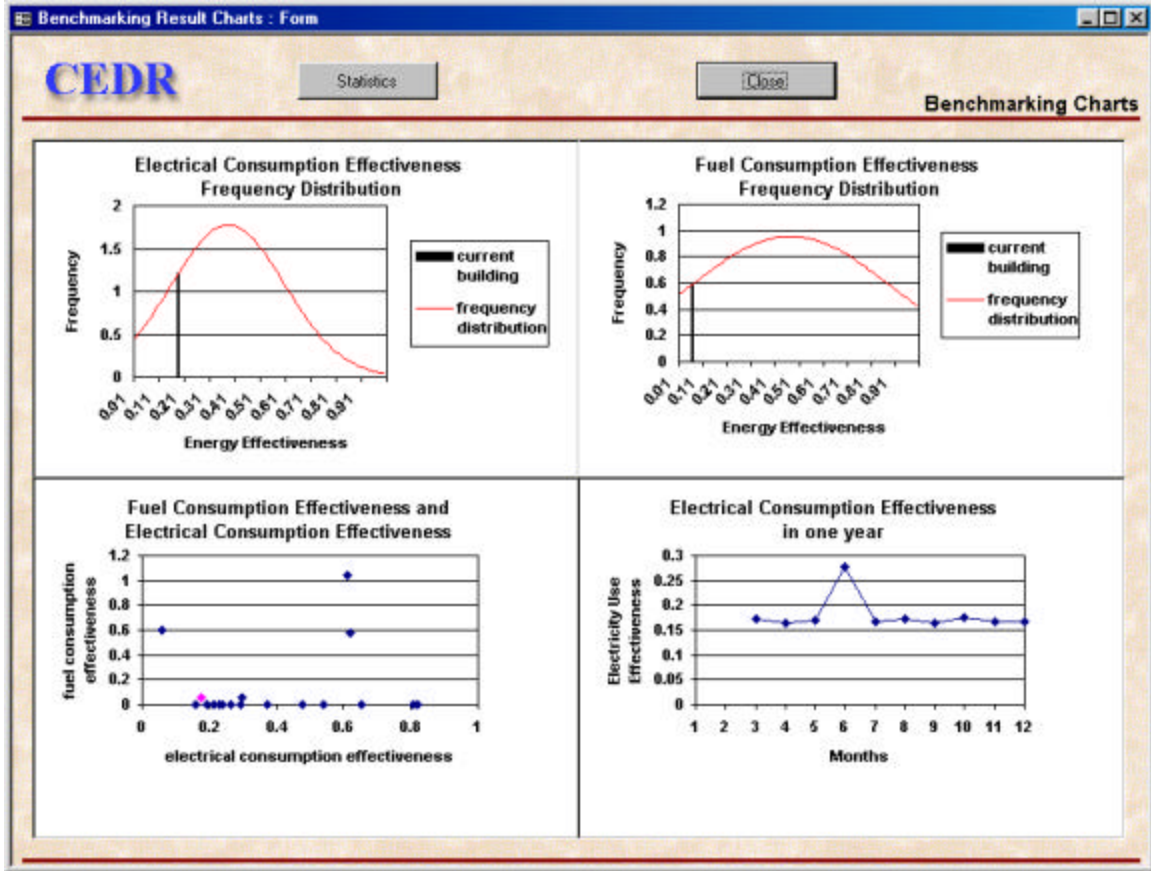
Benchmarking Result Charts : Form

CEDR

Statistics

Close

Benchmarking Charts

Electrical Consumption Effectiveness
Frequency Distribution

Frequency

2
1.5
1
0.5
0

0.01 0.11 0.21 0.31 0.41 0.51 0.61 0.71 0.81 0.91

Energy Effectiveness

current building

frequency distribution

Fuel Consumption Effectiveness
Frequency Distribution

Frequency

1.2
1
0.8
0.6
0.4
0.2
0

0.01 0.11 0.21 0.31 0.41 0.51 0.61 0.71 0.81 0.91

Energy Effectiveness

current building

frequency distribution

Fuel Consumption Effectiveness and
Electrical Consumption Effectiveness

fuel consumption effectiveness

1.2
1
0.8
0.6
0.4
0.2
0

0 0.2 0.4 0.6 0.8 1

electrical consumption effectiveness

Electrical Consumption Effectiveness
in one year

Electricity Use Effectiveness

0.3
0.25
0.2
0.15
0.1
0.05
0

1 2 3 4 5 6 7 8 9 10 11 12

Months